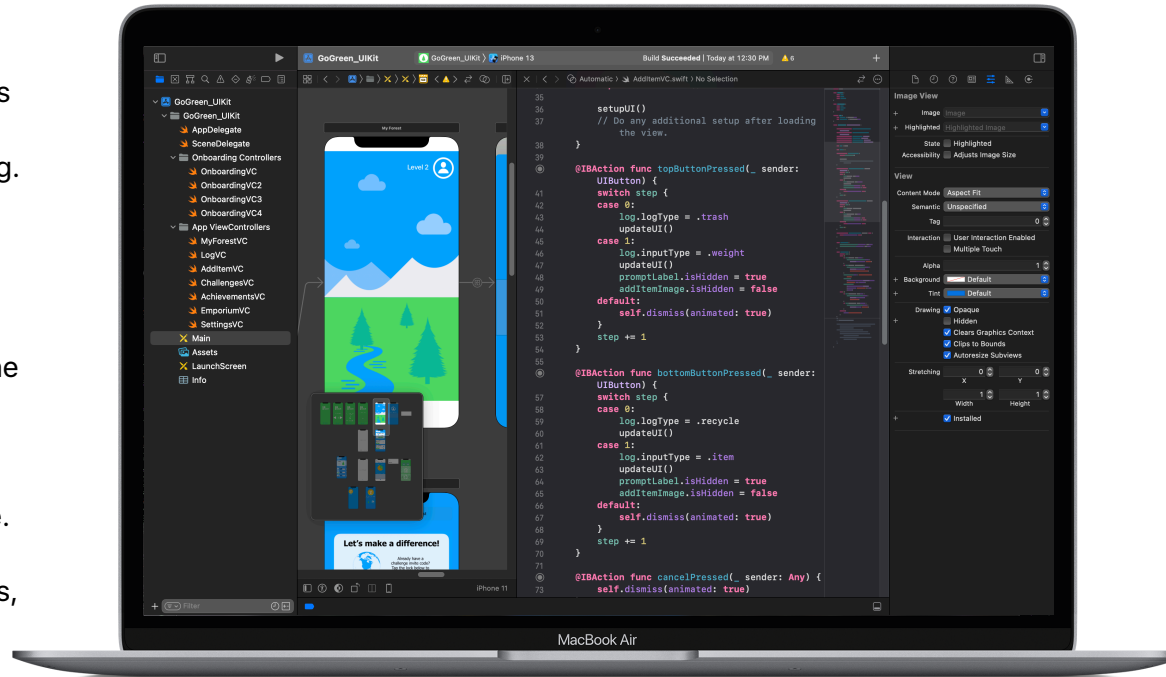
s

g.

ne

e.

s,

GoGreen_UIKit

GoGreen_UIKit | iPhone 13

Build Succeeded | Today at 12:30 PM

6

GoGreen_UIKit
GoGreen_UIKit
AppDelegate
SceneDelegate
Onboarding Controllers
OnboardingVC
OnboardingVC2
OnboardingVC3
OnboardingVC4
App ViewControllers
MyForestVC
LogVC
AddItemVC
ChallengesVC
AchievementsVC
EmporiumVC
SettingsVC
Main
Assets
LaunchScreen
Info

Filter

My Forest

Level 2

Let's make a difference!

Already have a challenge invite code? Tap the link below to

iPhone 11

Automatic > AddItemVC.swift > No Selection

35
36 setupUI()
37 // Do any additional setup after loading the view.
38 }
39
40 @IBAction func topButtonPressed(_ sender: UIButton) {
41 switch step {
42 case 0:
43 log.logType = .trash
44 updateUI()
45 case 1:
46 log.inputType = .weight
47 updateUI()
48 promptLabel.isHidden = true
49 addItemImage.isHidden = false
50 default:
51 self.dismiss(animated: true)
52 }
53 step += 1
54 }
55
56 @IBAction func bottomButtonPressed(_ sender: UIButton) {
57 switch step {
58 case 0:
59 log.logType = .recycle
60 updateUI()
61 case 1:
62 log.inputType = .item
63 updateUI()
64 promptLabel.isHidden = true
65 addItemImage.isHidden = false
66 default:
67 self.dismiss(animated: true)
68 }
69 step += 1
70 }
71
72 @IBAction func cancelPressed(_ sender: Any) {
73 self.dismiss(animated: true)

Image View
Image Image
Highlighted Highlighted Image
State Highlighted
Accessibility Adjusts Image Size

View
Content Mode Aspect Fit
Semantic Unspecified
Tag 0
Interaction User Interaction Enabled
Multiple Touch
Alpha 1
Background Default
Tint Default
Drawing Opaque
Hidden
Clears Graphics Context
Clips to Bounds
Autoresize Subviews
Stretching 0 0
X Y
1 1
Width Height
Installed

MacBook Air